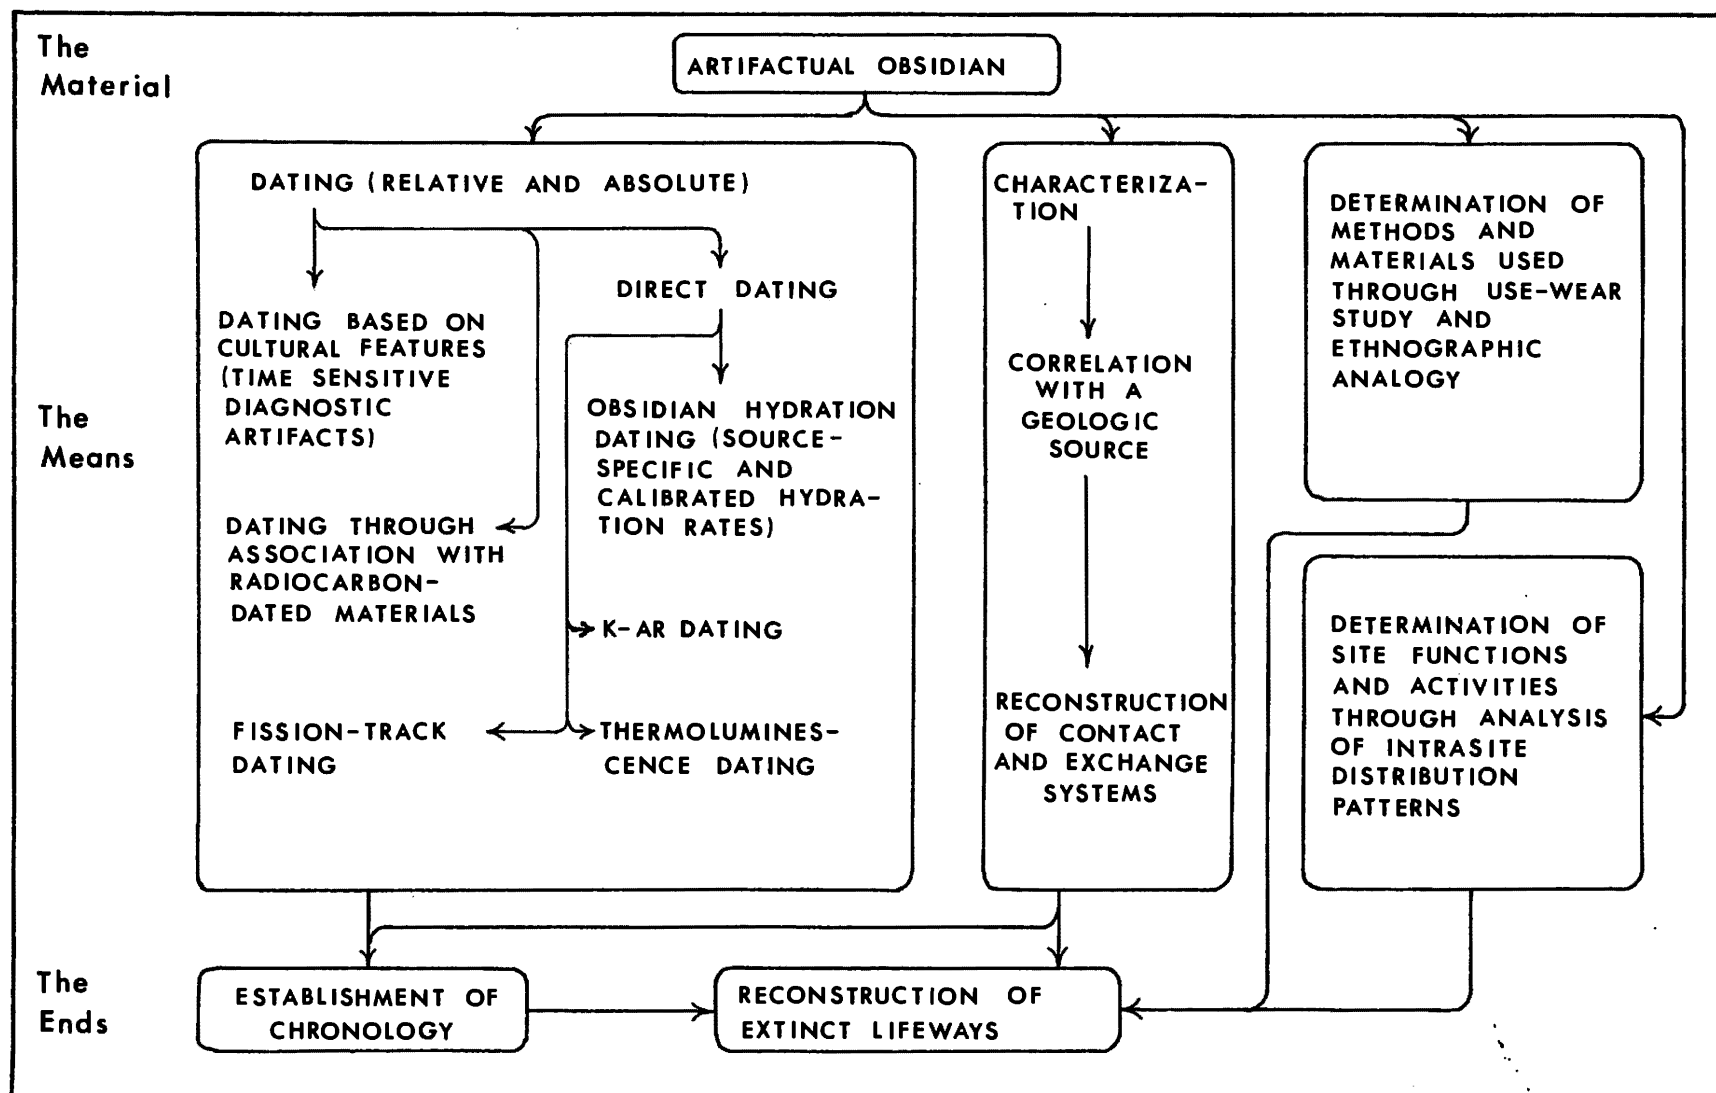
The Material

ARTIFACTUAL OBSIDIAN

The Means

DATING (RELATIVE AND ABSOLUTE)

DATING BASED ON CULTURAL FEATURES (TIME SENSITIVE DIAGNOSTIC ARTIFACTS)

DIRECT DATING

OBSIDIAN HYDRATION DATING (SOURCE-SPECIFIC AND CALIBRATED HYDRATION RATES)

DATING THROUGH ASSOCIATION WITH RADIOCARBON-DATED MATERIALS

K-AR DATING

FISSION-TRACK DATING

THERMOLUMINESCENCE DATING

CHARACTERIZATION

CORRELATION WITH A GEOLOGIC SOURCE

RECONSTRUCTION OF CONTACT AND EXCHANGE SYSTEMS

DETERMINATION OF METHODS AND MATERIALS USED THROUGH USE-WEAR STUDY AND ETHNOGRAPHIC ANALOGY

DETERMINATION OF SITE FUNCTIONS AND ACTIVITIES THROUGH ANALYSIS OF INTRASITE DISTRIBUTION PATTERNS

The Ends

ESTABLISHMENT OF CHRONOLOGY

RECONSTRUCTION OF EXTINCT LIFEWAYS